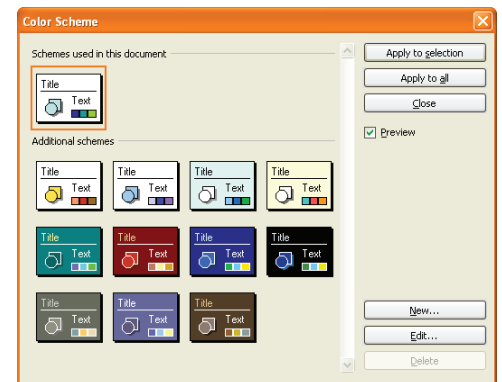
Color Scheme

Schemes used in this document

Title
Text

Additional schemes

Title
Text

Title
Text

Title
Text

Title
Text

Title
Text

Title
Text

Title
Text

Title
Text

Title
Text

Title
Text

Title
Text

Apply to selection

Apply to all

Close

Preview

New...

Edit...

Delete